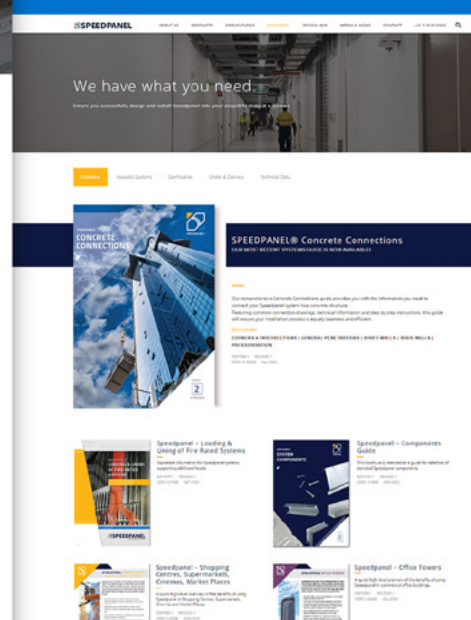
SPEEDPANEL

ABOUT US | PRODUCTS | APPLICATIONS | RESOURCES | DESIGN HUB | MEDIA & NEWS | CONTACT | LOG IN

We have what you need.

Ensure you successfully design and install Speedpanel into your project by using our guides.

Literature | Upgrade Systems | Certification | Order & Delivery | Technical Data

CONCRETE CONNECTIONS

2

SPEEDPANEL® Concrete Connections

OUR MOST RECENT SYSTEMS GUIDE IS NOW AVAILABLE

Our comprehensive Concrete Connections guide provides you with the information you need to connect your Speedpanel system to a concrete structure. Featuring common connection drawings, technical information and step by step instructions, this guide will ensure your installation process is equally seamless and efficient.

CORNERS & INTERSECTIONS | GENERAL PENETRATIONS | SHAFT WALLS | STAIR WALLS | PROLIFERATION

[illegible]

Speedpanel – Loading & Lining of Fire Rated Systems

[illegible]

SPEEDPANEL

SYSTEM COMPONENTS

Speedpanel – Components Guide

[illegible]

Speedpanel – Shopping Centres, Supermarkets, Cinemas, Market Places

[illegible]

Speedpanel – Office Towers

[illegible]